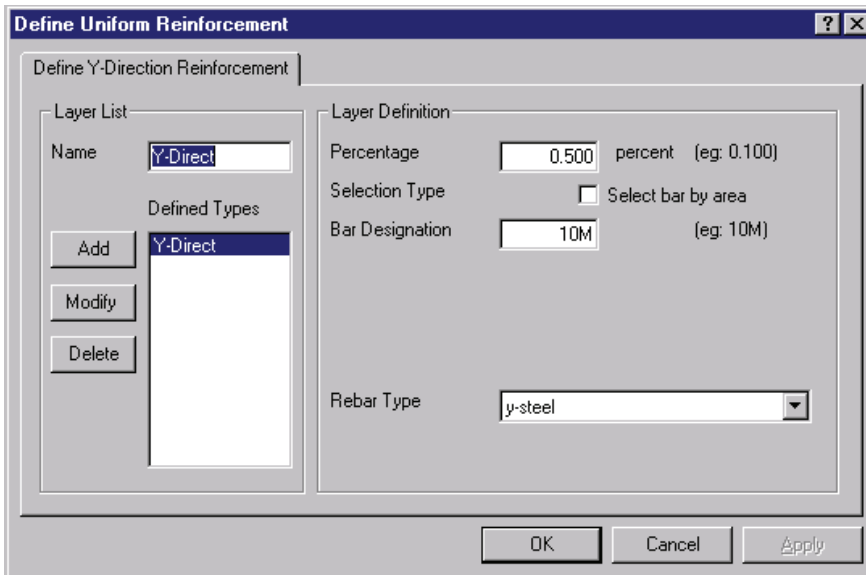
Define Uniform Reinforcement

?

Define Y-Direction Reinforcement

Layer List

Name Y-Direct

Defined Types

Add

Y-Direct

Modify

Delete

Layer Definition

Percentage 0.500 percent (eg: 0.100)

Selection Type Select bar by area

Bar Designation 10M (eg: 10M)

Rebar Type y-steel

OK Cancel Apply